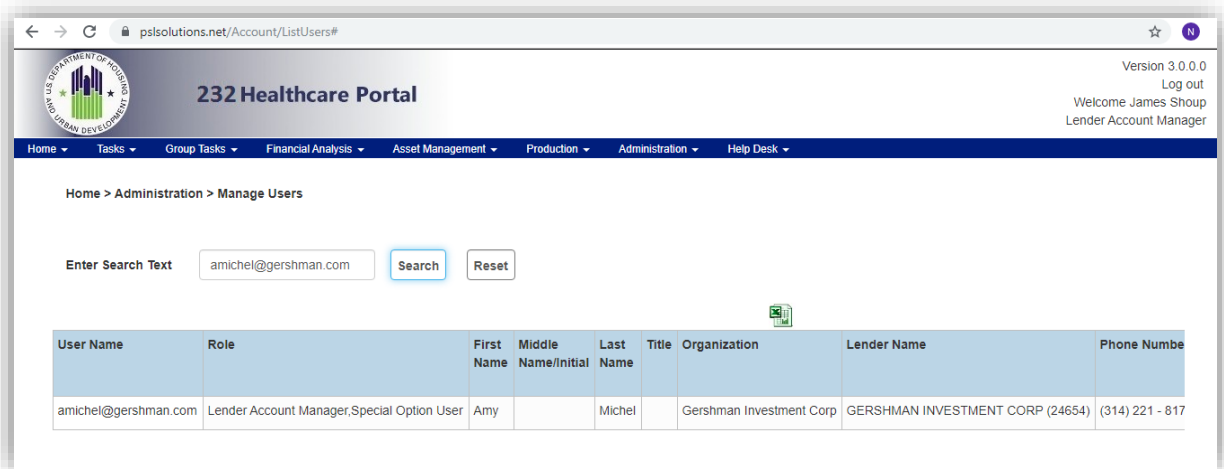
pslsolutions.net/Account/ListUsers#

N

US DEPARTMENT OF HOUSING AND URBAN DEVELOPMENT

232 Healthcare Portal

Version 3.0.0.0
Log out
Welcome James Shoup
Lender Account Manager

Home ▾ Tasks ▾ Group Tasks ▾ Financial Analysis ▾ Asset Management ▾ Production ▾ Administration ▾ Help Desk ▾

Home > Administration > Manage Users

Enter Search Text amichel@gershman.com Search Reset

| User Name | Role | First Name | Middle Name/Initial | Last Name | Title | Organization | Lender Name | Phone Numbe |
|---|---|---|---|---|---|---|---|---|
| amichel@gershman.com | Lender Account Manager,Special Option User | Amy | | Michel | | Gershman Investment Corp | GERSHMAN INVESTMENT CORP (24654) | (314) 221 - 817 |